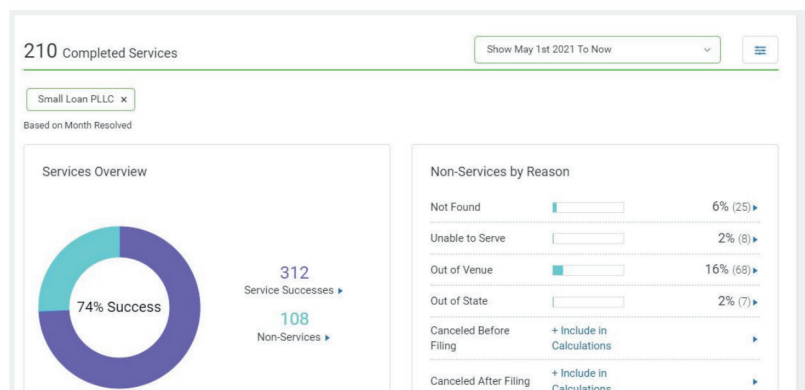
210 Completed Services

Show May 1st 2021 To Now

Small Loan PLLC ×

Based on Month Resolved

Services Overview

74% Success

312
Service Successes ▸

108
Non-Services ▸

Non-Services by Reason

| | | |
|---|---|---|
| Not Found | | 6% (25) ▸ |
| Unable to Serve | | 2% (8) ▸ |
| Out of Venue | | 16% (68) ▸ |
| Out of State | | 2% (7) ▸ |
| Canceled Before Filing | + Include in Calculations | ▸ |
| Canceled After Filing | + Include in Calculations | ▸ |